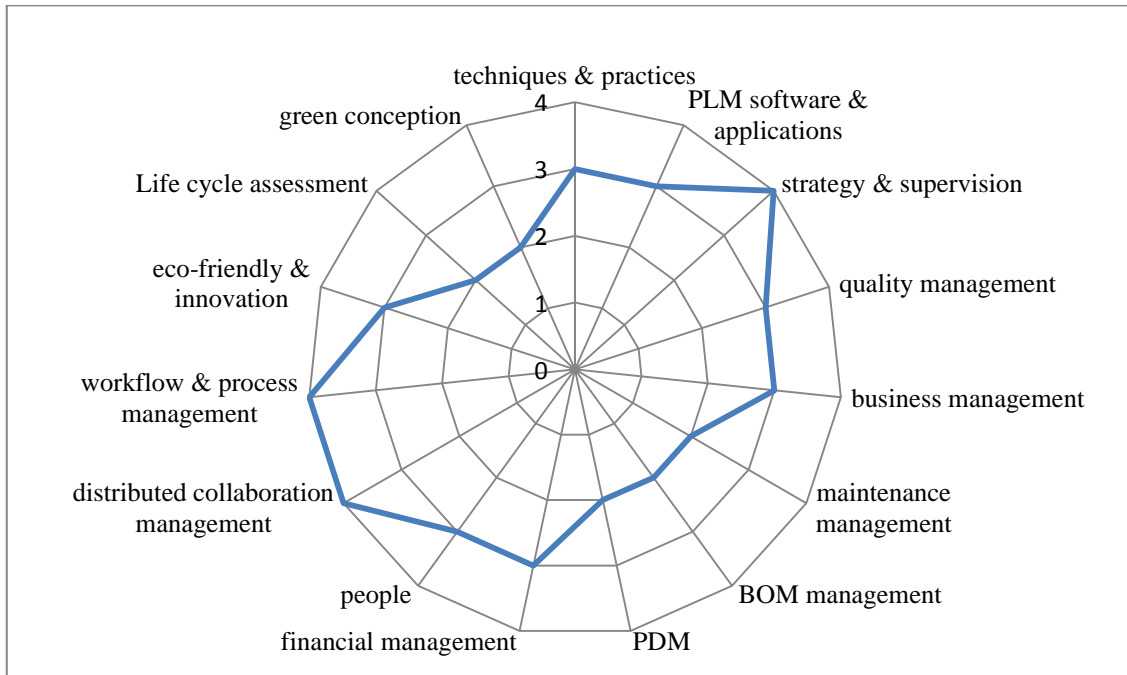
techniques & practices
PLM software & applications
strategy & supervision
quality management
business management
maintenance management
BOM management
PDM
financial management
people
distributed collaboration management
workflow & process management
eco-friendly & innovation
Life cycle assessment
green conception
4
3
2
1
0